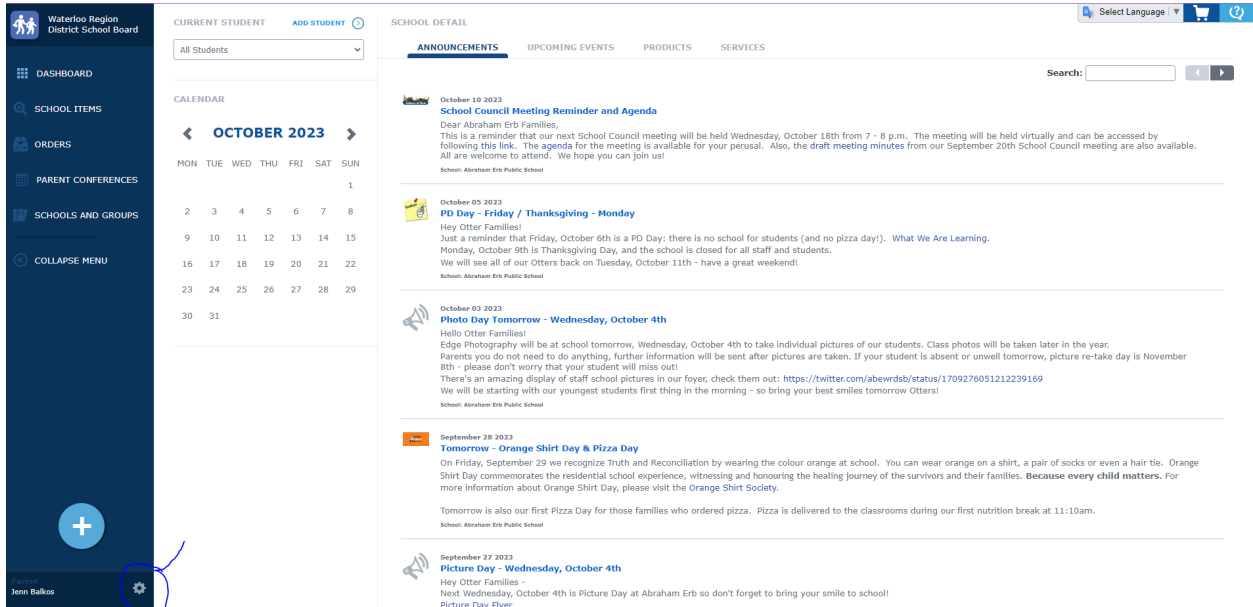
Waterloo Region District School Board

DASHBOARD

SCHOOL ITEMS

ORDERS

PARENT CONFERENCES

SCHOOLS AND GROUPS

COLLAPSE MENU

Parent
Jenn Balkos

CURRENT STUDENT ADD STUDENT

All Students

CALENDAR

OCTOBER 2023

| MON | TUE | WED | THU | FRI | SAT | SUN |
|---|---|---|---|---|---|---|
| | | | | | | 1 |
| 2 | 3 | 4 | 5 | 6 | 7 | 8 |
| 9 | 10 | 11 | 12 | 13 | 14 | 15 |
| 16 | 17 | 18 | 19 | 20 | 21 | 22 |
| 23 | 24 | 25 | 26 | 27 | 28 | 29 |
| 30 | 31 | | | | | |

SCHOOL DETAIL

Select Language

ANNOUNCEMENTS UPCOMING EVENTS PRODUCTS SERVICES

Search:

October 10 2023
School Council Meeting Reminder and Agenda
Dear Abraham Erb Families,
This is a reminder that our next School Council meeting will be held Wednesday, October 18th from 7 - 8 p.m. The meeting will be held virtually and can be accessed by following this link. The agenda for the meeting is available for your perusal. Also, the draft meeting minutes from our September 20th School Council meeting are also available. All are welcome to attend. We hope you can join us!
School: Abraham Erb Public School

October 05 2023
PD Day - Friday / Thanksgiving - Monday
Hey Otter Families!
Just a reminder that Friday, October 6th is a PD Day: there is no school for students (and no pizza day!). What We Are Learning.
Monday, October 9th is Thanksgiving Day, and the school is closed for all staff and students.
We will see all of our Otters back on Tuesday, October 11th - have a great weekend!
School: Abraham Erb Public School

October 03 2023
Photo Day Tomorrow - Wednesday, October 4th
Hello Otter Families!
Edge Photography will be at school tomorrow, Wednesday, October 4th to take individual pictures of our students. Class photos will be taken later in the year.
Parents you do not need to do anything, further information will be sent after pictures are taken. If your student is absent or unwell tomorrow, picture re-take day is November 8th - please don't worry that your student will miss out!
There's an amazing display of staff school pictures in our foyer, check them out: https://twitter.com/abewrdsb/status/1709276051212239169
We will be starting with our youngest students first thing in the morning - so bring your best smiles tomorrow Otters!
School: Abraham Erb Public School

September 28 2023
Tomorrow - Orange Shirt Day & Pizza Day
On Friday, September 29 we recognize Truth and Reconciliation by wearing the colour orange at school. You can wear orange on a shirt, a pair of socks or even a hair tie. Orange Shirt Day commemorates the residential school experience, witnessing and honouring the healing journey of the survivors and their families. Because every child matters. For more information about Orange Shirt Day, please visit the Orange Shirt Society.

Tomorrow is also our first Pizza Day for those families who ordered pizza. Pizza is delivered to the classrooms during our first nutrition break at 11:10am.
School: Abraham Erb Public School

September 27 2023
Picture Day - Wednesday, October 4th
Hey Otter Families -
Next Wednesday, October 4th is Picture Day at Abraham Erb so don't forget to bring your smile to school!
Picture Day Flyer